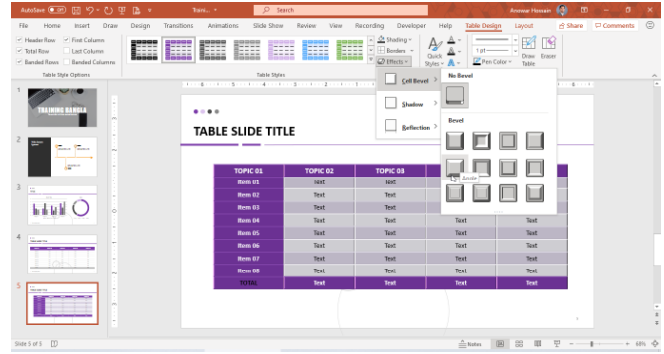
AutoSave Off Traini... Search Anowar Hossain

File Home Insert Draw Design Transitions Animations Slide Show Review View Recording Developer Help Table Design Layout Share Comments

Header Row First Column
Total Row Last Column
Banded Rows Banded Columns
Table Style Options

Table Styles

Shading
Borders
Effects

Quick Styles

1 pt
Pen Color
Draw Table
Eraser

Cell Bevel
Shadow
Reflection

No Bevel
Bevel
Circle

TRAINING BANGLA

TABLE SLIDE TITLE

| TOPIC 01 | TOPIC 02 | TOPIC 03 | | |
|---|---|---|---|---|
| Item 01 | Text | Text | | |
| Item 02 | Text | Text | | |
| Item 03 | Text | Text | | |
| Item 04 | Text | Text | Text | Text |
| Item 05 | Text | Text | Text | Text |
| Item 06 | Text | Text | Text | Text |
| Item 07 | Text | Text | Text | Text |
| Item 08 | Text | Text | Text | Text |
| TOTAL | Text | Text | Text | Text |

Slide 5 of 5

Notes 68%